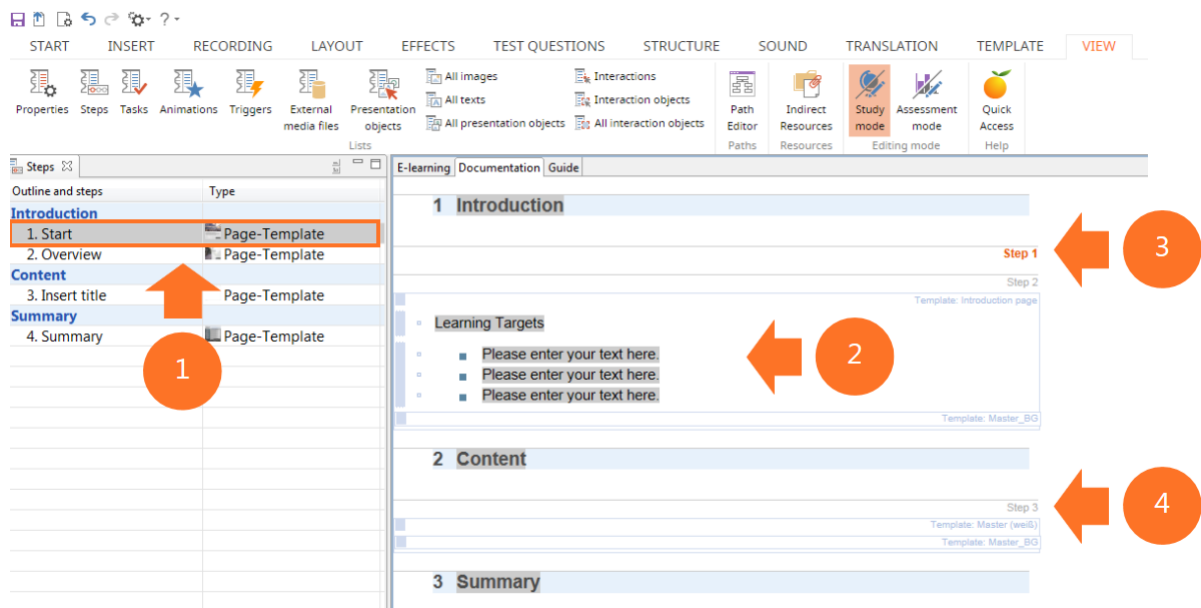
? ▾

START INSERT RECORDING LAYOUT EFFECTS TEST QUESTIONS STRUCTURE SOUND TRANSLATION TEMPLATE VIEW

Properties Steps Tasks Animations Triggers External media files Presentation objects
All images
All texts
All presentation objects
Interactions
Interaction objects
All interaction objects
Lists
Path Editor
Paths
Indirect Resources
Resources
Study mode
Assessment mode
Editing mode
Quick Access
Help

Steps

| Outline and steps | Type |
|---|---|
| Introduction | |
| 1. Start | Page-Template |
| 2. Overview | Page-Template |
| Content | |
| 3. Insert title | Page-Template |
| Summary | |
| 4. Summary | Page-Template |

E-learning Documentation Guide

1 Introduction

Step 1

Step 2

Template: Introduction page

Learning Targets

Please enter your text here.
Please enter your text here.
Please enter your text here.

Template: Master_BG

2 Content

Step 3

Template: Master (weiß)

Template: Master_BG

3 Summary

1

2

3

4